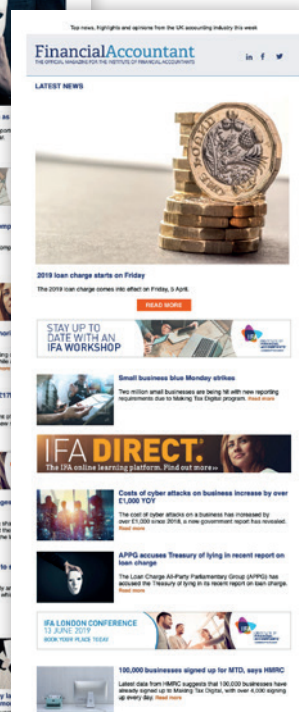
Top news, highlights and opinions from the UK accounting industry this week

FinancialAccountant
THE OFFICIAL MAGAZINE FOR THE INSTITUTE OF FINANCIAL ACCOUNTANTS

in f

LATEST NEWS

2019 loan charge starts on Friday

The 2019 loan charge comes into effect on Friday, 5 April.

READ MORE

STAY UP TO DATE WITH AN IFA WORKSHOP

Small business blue Monday strikes

Two million small businesses are being hit with new reporting requirements due to Making Tax Digital program. Read more

IFA DIRECT.
The IFA online learning platform. Find out more »

Costs of cyber attacks on business increase by over £1,000 YOY

The cost of cyber attacks on a business has increased by over £1,000 since 2018, a new government report has revealed. Read more

APPG accuses Treasury of lying in recent report on loan charge

The Loan Charge All-Party Parliamentary Group (APPG) has accused the Treasury of lying in its recent report on loan charge. Read more

IFA LONDON CONFERENCE
12 JUNE 2019
BOOK YOUR PLACE TODAY

100,000 businesses signed up for MTD, says HMRC

Latest data from HMRC suggests that 100,000 businesses have already signed up to Making Tax Digital, with over 4,000 signing up every day. Read more